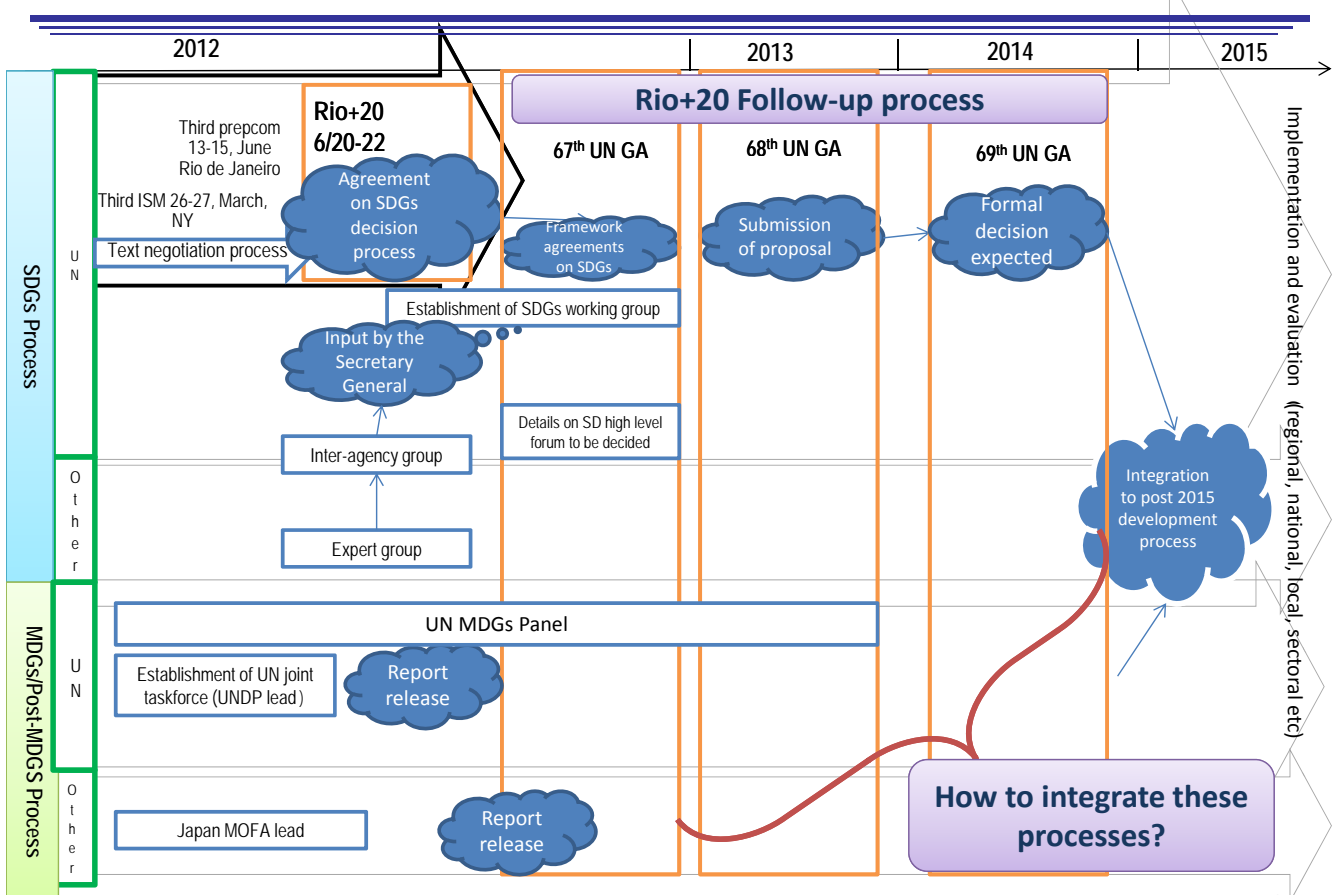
2012

2013

2014

2015

SDGs Process

U N

Other

MDGs/Post-MDGS Process

U N

Other

Rio+20 6/20-22

Rio+20 Follow-up process

Third prepcom 13-15, June Rio de Janeiro

Third ISM 26-27, March, NY

Text negotiation process

Agreement on SDGs decision process

67th UN GA

68th UN GA

69th UN GA

Framework agreements on SDGs

Submission of proposal

Formal decision expected

Establishment of SDGs working group

Input by the Secretary General

Details on SD high level forum to be decided

Inter-agency group

Expert group

Integration to post 2015 development process

Implementation and evaluation (regional, national, local, sectoral etc)

UN MDGs Panel

Establishment of UN joint taskforce (UNDP lead)

Report release

Japan MOFA lead

Report release

How to integrate these processes?